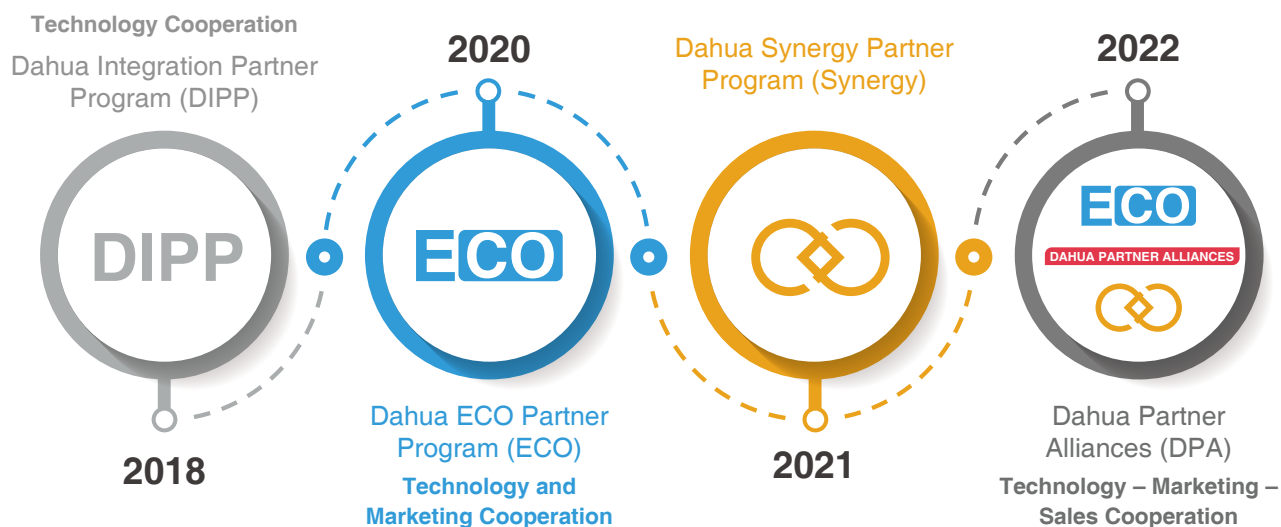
Technology Cooperation

Dahua Integration Partner Program (DIPP)

DIPP

2018

2020

ECO

Dahua ECO Partner Program (ECO)

Technology and Marketing Cooperation

Dahua Synergy Partner Program (Synergy)

2021

2022

ECO

DAHUA PARTNER ALLIANCES

Dahua Partner Alliances (DPA)

Technology – Marketing – Sales Cooperation